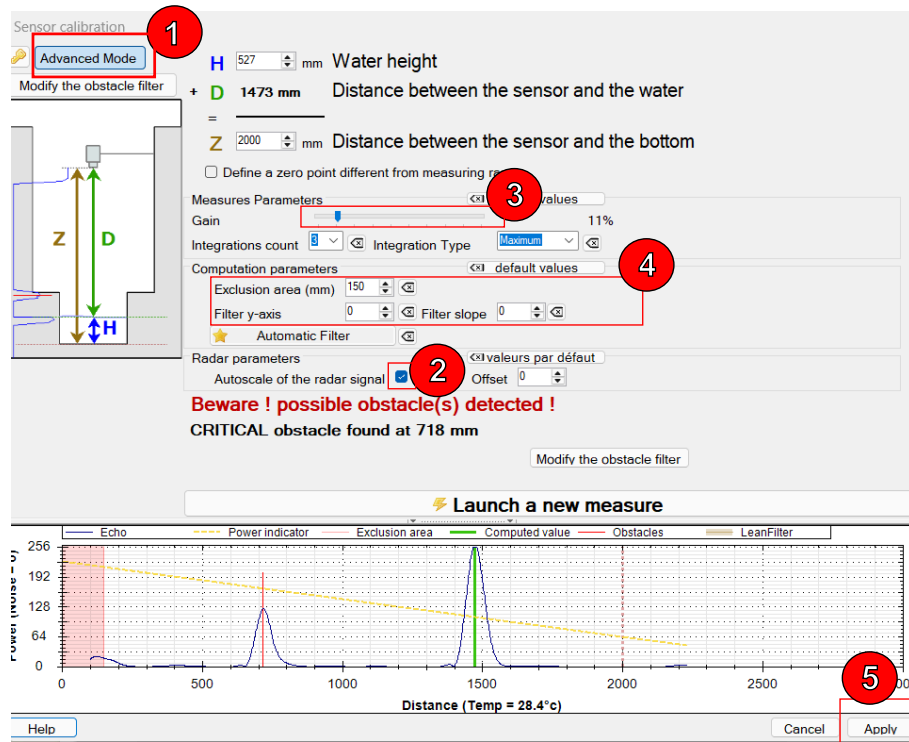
Sensor calibration

1

Advanced Mode

Modify the obstacle filter

H 527 mm Water height

+ D 1473 mm Distance between the sensor and the water

=

Z 2000 mm Distance between the sensor and the bottom

Define a zero point different from measuring ra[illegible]

Z

D

H

Measures Parameters

3

values

Gain

11%

Integrations count 3 Integration Type Maximum

Computation parameters

default values

4

Exclusion area (mm) 150

Filter y-axis 0 Filter slope 0

Automatic Filter

Radar parameters

valeurs par défaut

Autoscale of the radar signal

2

Offset 0

Beware ! possible obstacle(s) detected !

CRITICAL obstacle found at 718 mm

Modify the obstacle filter

Launch a new measure

Echo Power indicator Exclusion area Computed value Obstacles LeanFilter

Power (Noise = 0)

256

192

128

64

0

0 500 1000 1500 2000 2500 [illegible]

Distance (Temp = 28.4°c)

5

Help

Cancel

Apply